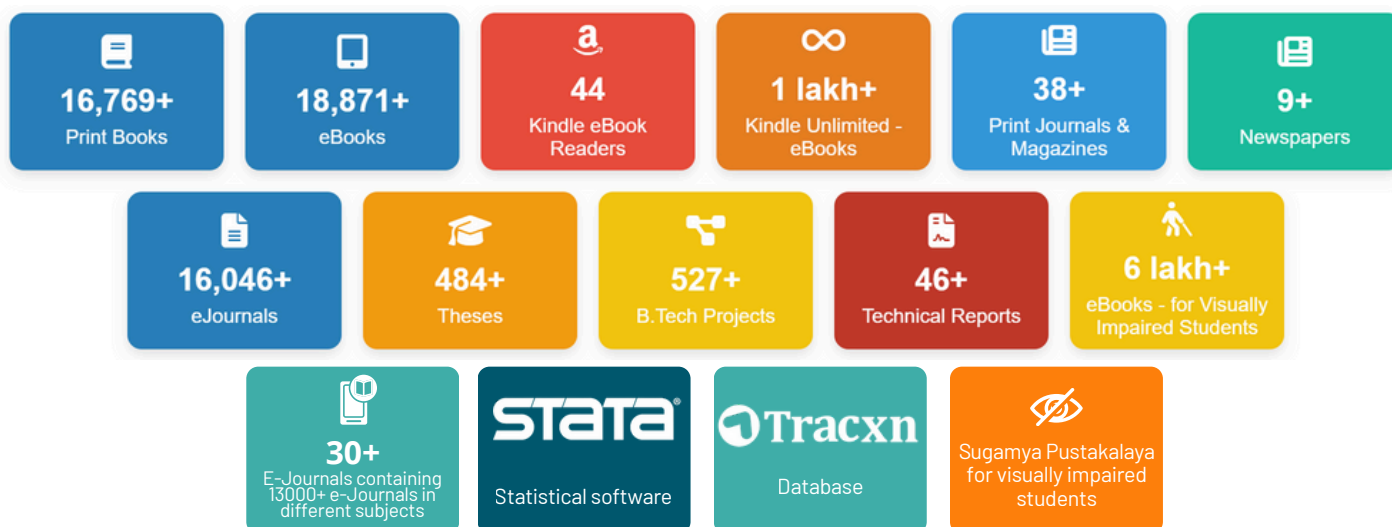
16,769+
Print Books

18,871+
eBooks

a
44
Kindle eBook Readers

1 lakh+
Kindle Unlimited - eBooks

38+
Print Journals & Magazines

9+
Newspapers

16,046+
eJournals

484+
Theses

527+
B.Tech Projects

46+
Technical Reports

6 lakh+
eBooks - for Visually Impaired Students

30+
E-Journals containing 13000+ e-Journals in different subjects

STATA®
Statistical software

Tracxn
Database

Sugamya Pustakalaya for visually impaired students